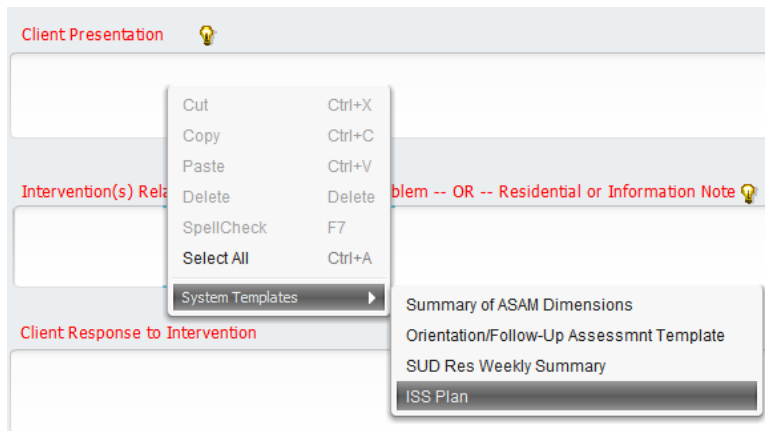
Client Presentation

Cut Ctrl+X
Copy Ctrl+C
Paste Ctrl+V
Delete Delete
SpellCheck F7
Select All Ctrl+A
System Templates

Intervention(s) Rela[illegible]blem -- OR -- Residential or Information Note

Summary of ASAM Dimensions
Orientation/Follow-Up Assessmnt Template
SUD Res Weekly Summary
ISS Plan

Client Response to Intervention